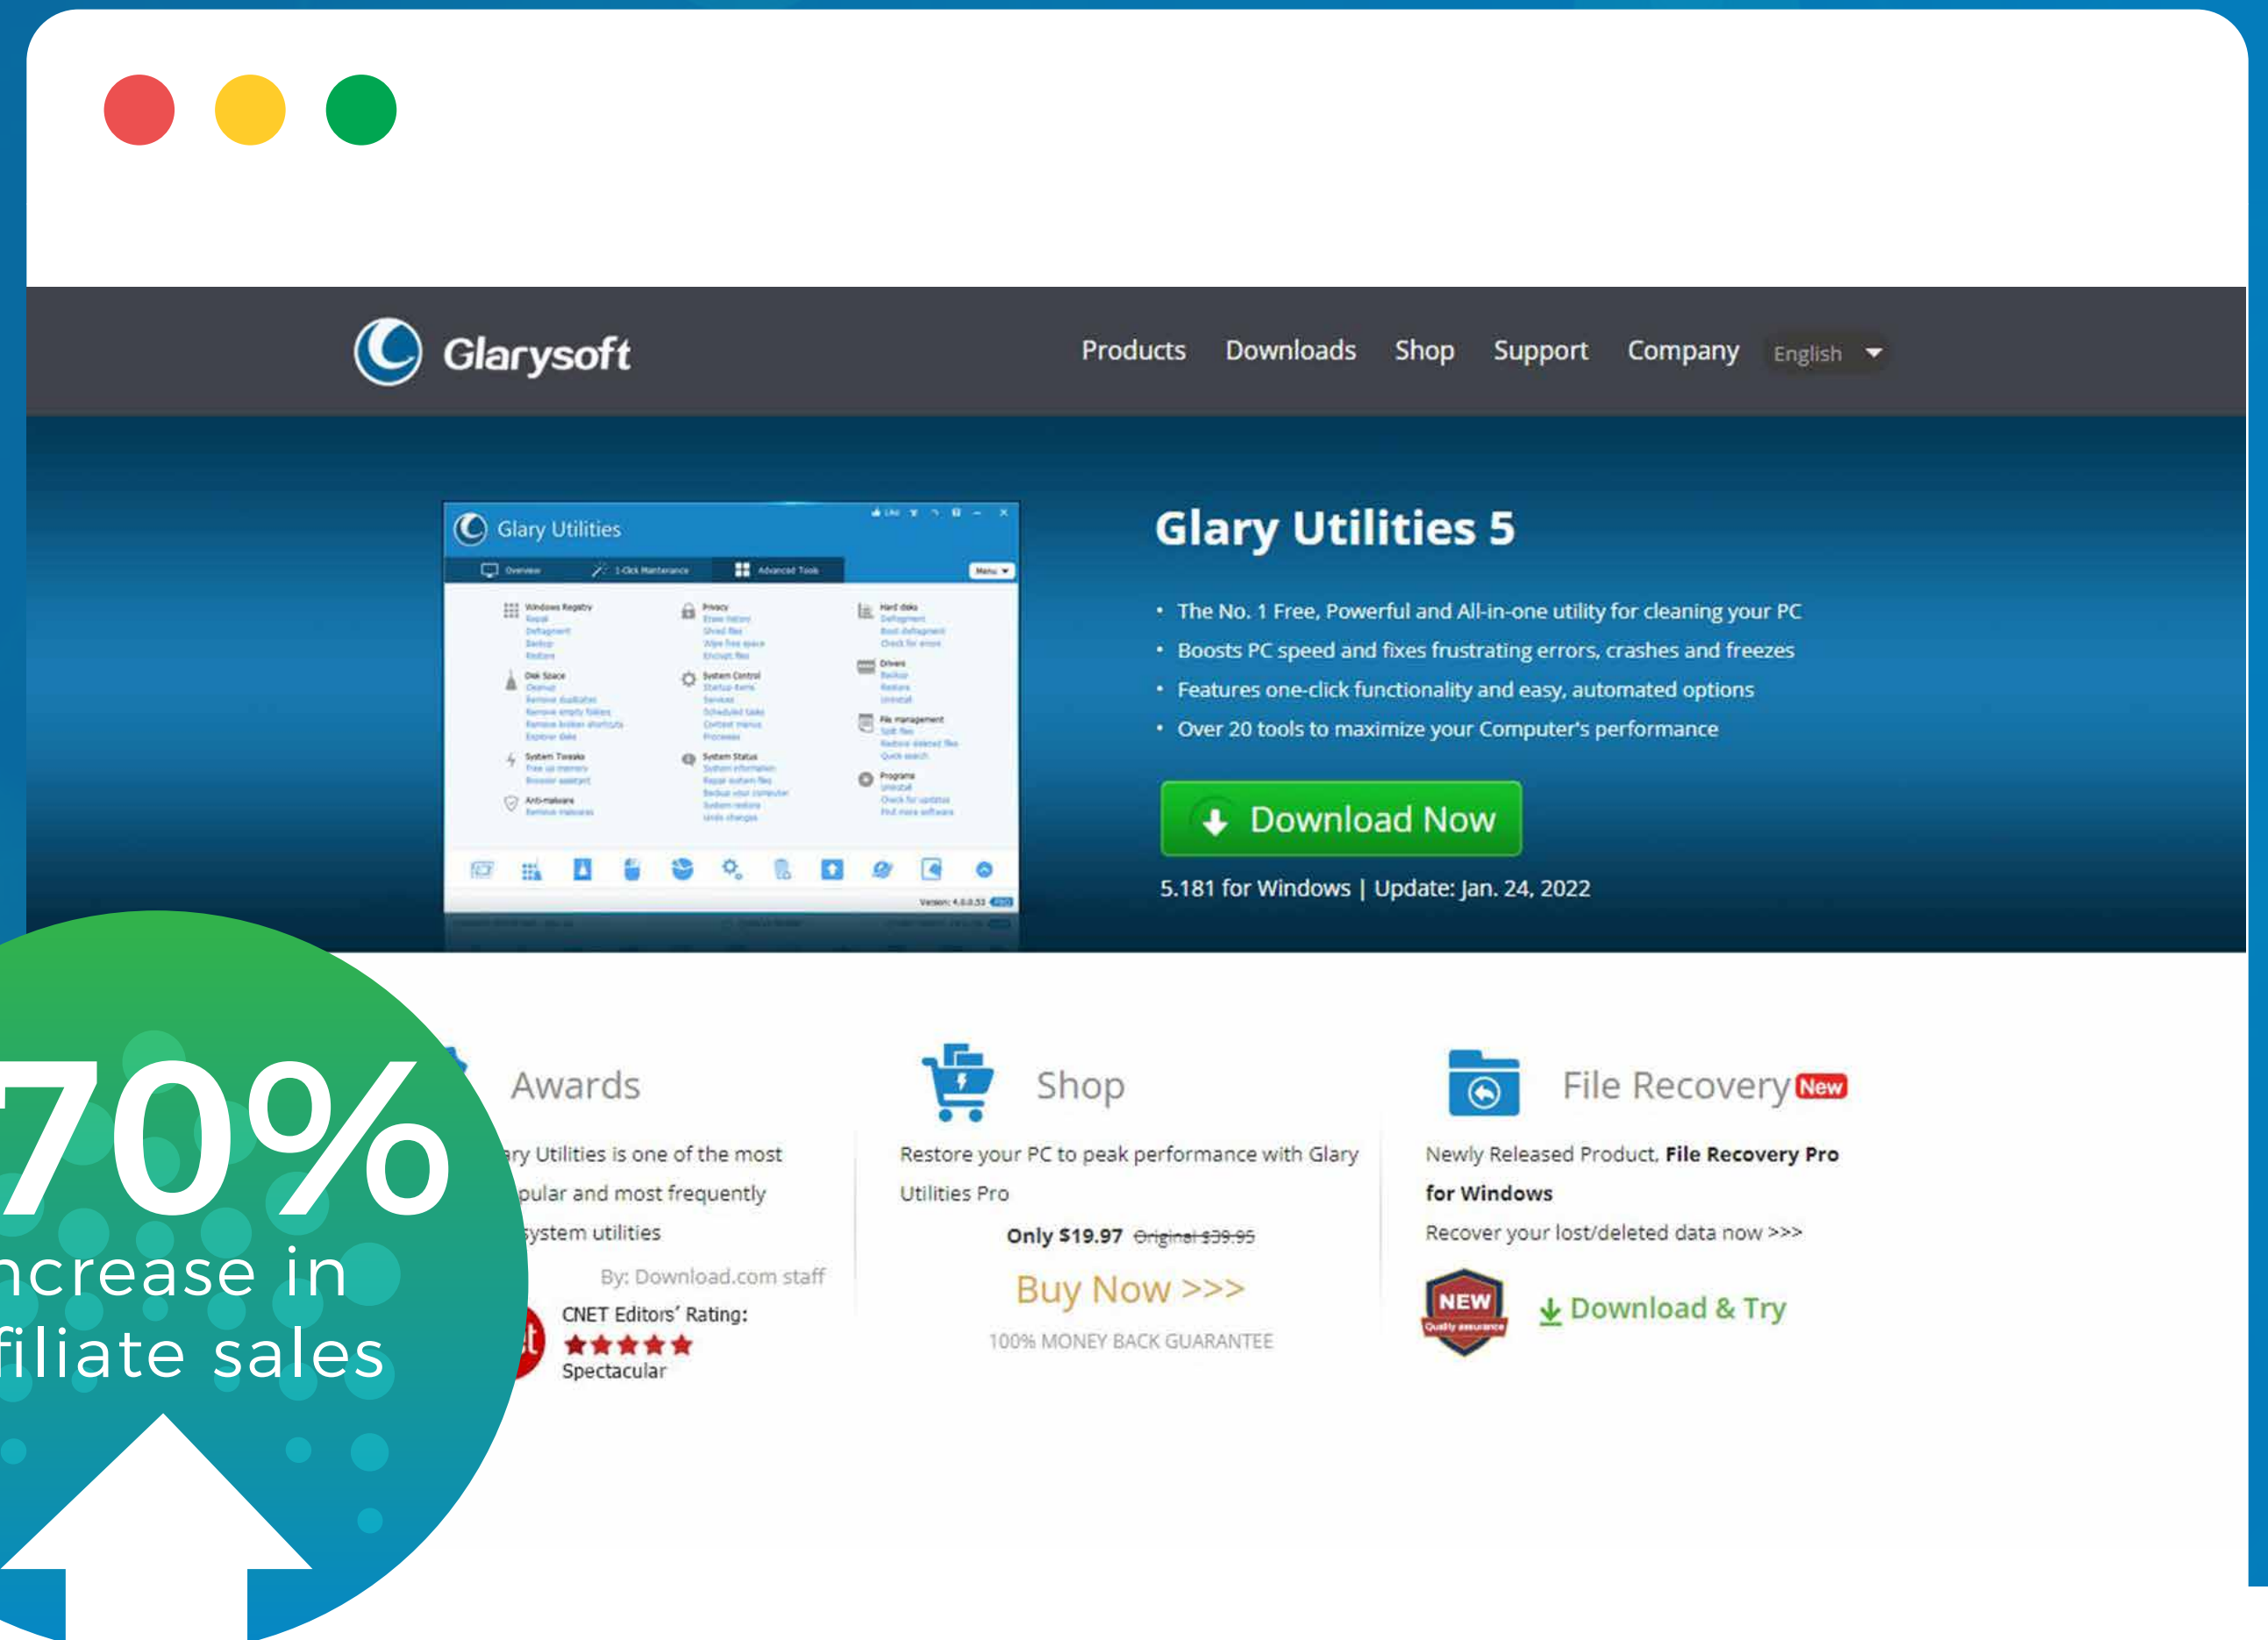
Glarysoft

Products Downloads Shop Support Company English

Glary Utilities

Glary Utilities 5

• The No. 1 Free, Powerful and All-in-one utility for cleaning your PC
• Boosts PC speed and fixes frustrating errors, crashes and freezes
• Features one-click functionality and easy, automated options
• Over 20 tools to maximize your Computer's performance

Download Now

5.181 for Windows | Update: Jan. 24, 2022

Awards

ary Utilities is one of the most pular and most frequently ystem utilities

By: Download.com staff

CNET Editors' Rating:
Spectacular

Shop

Restore your PC to peak performance with Glary Utilities Pro

Only $19.97 Original $39.95

Buy Now >>>

100% MONEY BACK GUARANTEE

File Recovery New

Newly Released Product, **File Recovery Pro for Windows**

Recover your lost/deleted data now >>>

NEW

Download & Try

70%
ncrease in
filiate sales